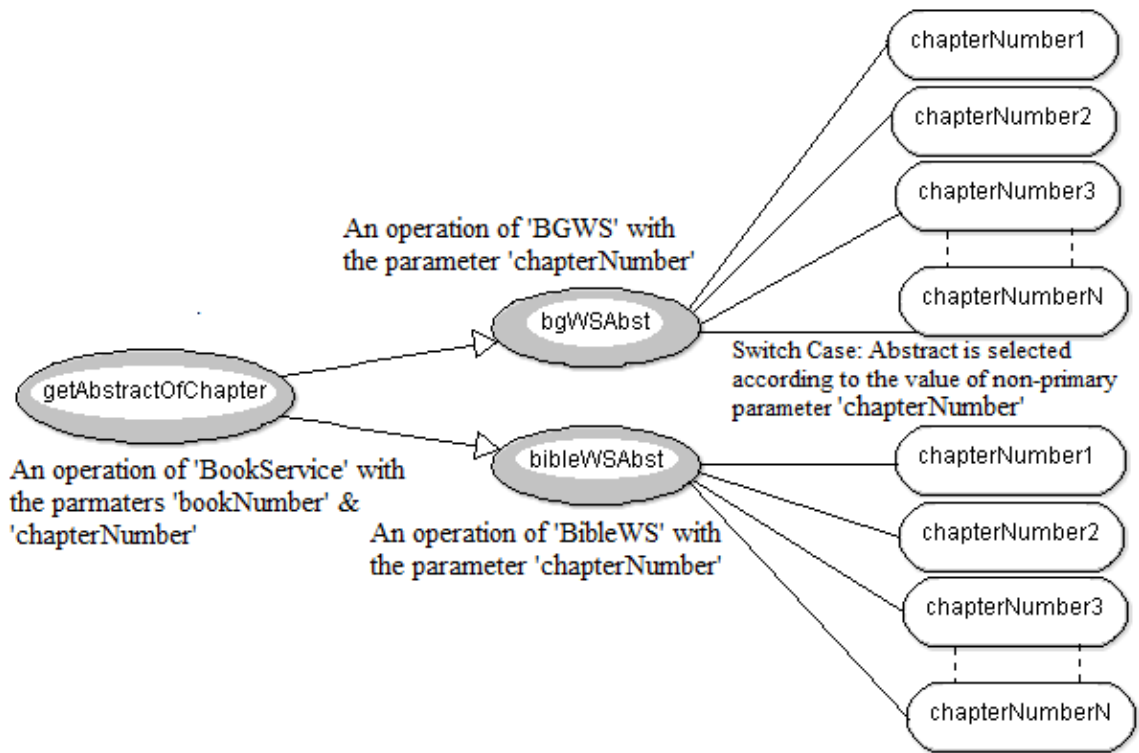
chapterNumber1

chapterNumber2

chapterNumber3

An operation of 'BGWS' with the parameter 'chapterNumber'

chapterNumberN

bgWSAbst

Switch Case: Abstract is selected according to the value of non-primary parameter 'chapterNumber'

getAbstractOfChapter

bibleWSAbst

chapterNumber1

An operation of 'BookService' with the parmaters 'bookNumber' & 'chapterNumber'

chapterNumber2

An operation of 'BibleWS' with the parameter 'chapterNumber'

chapterNumber3

chapterNumberN